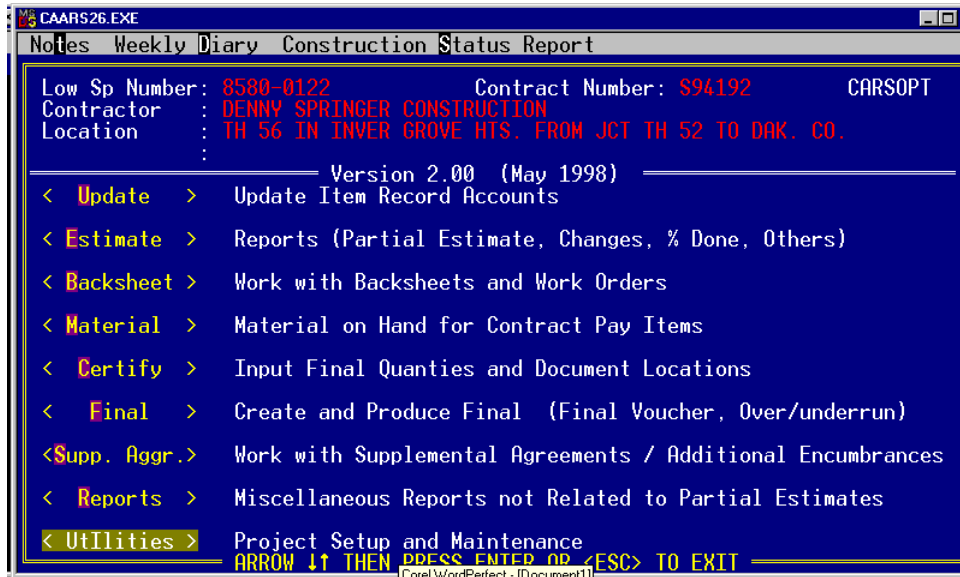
CAARS26.EXE

Notes Weekly Diary Construction Status Report

Low Sp Number: 8580-0122 Contract Number: S94192 CARSOPT
Contractor : DENNY SPRINGER CONSTRUCTION
Location : TH 56 IN INVER GROVE HTS. FROM JCT TH 52 TO DAK. CO.
:

Version 2.00 (May 1998)

< Update > Update Item Record Accounts

< Estimate > Reports (Partial Estimate, Changes, % Done, Others)

< Backsheet > Work with Backsheets and Work Orders

< Material > Material on Hand for Contract Pay Items

< Certify > Input Final Quanties and Document Locations

< Final > Create and Produce Final (Final Voucher, Over/underrun)

<Supp. Aggr.> Work with Supplemental Agreements / Additional Encumbrances

< Reports > Miscellaneous Reports not Related to Partial Estimates

< UtIlities > Project Setup and Maintenance

ARROW ↓↑ THEN PRESS ENTER OR <ESC> TO EXIT

Corel WordPerfect - [Document1]